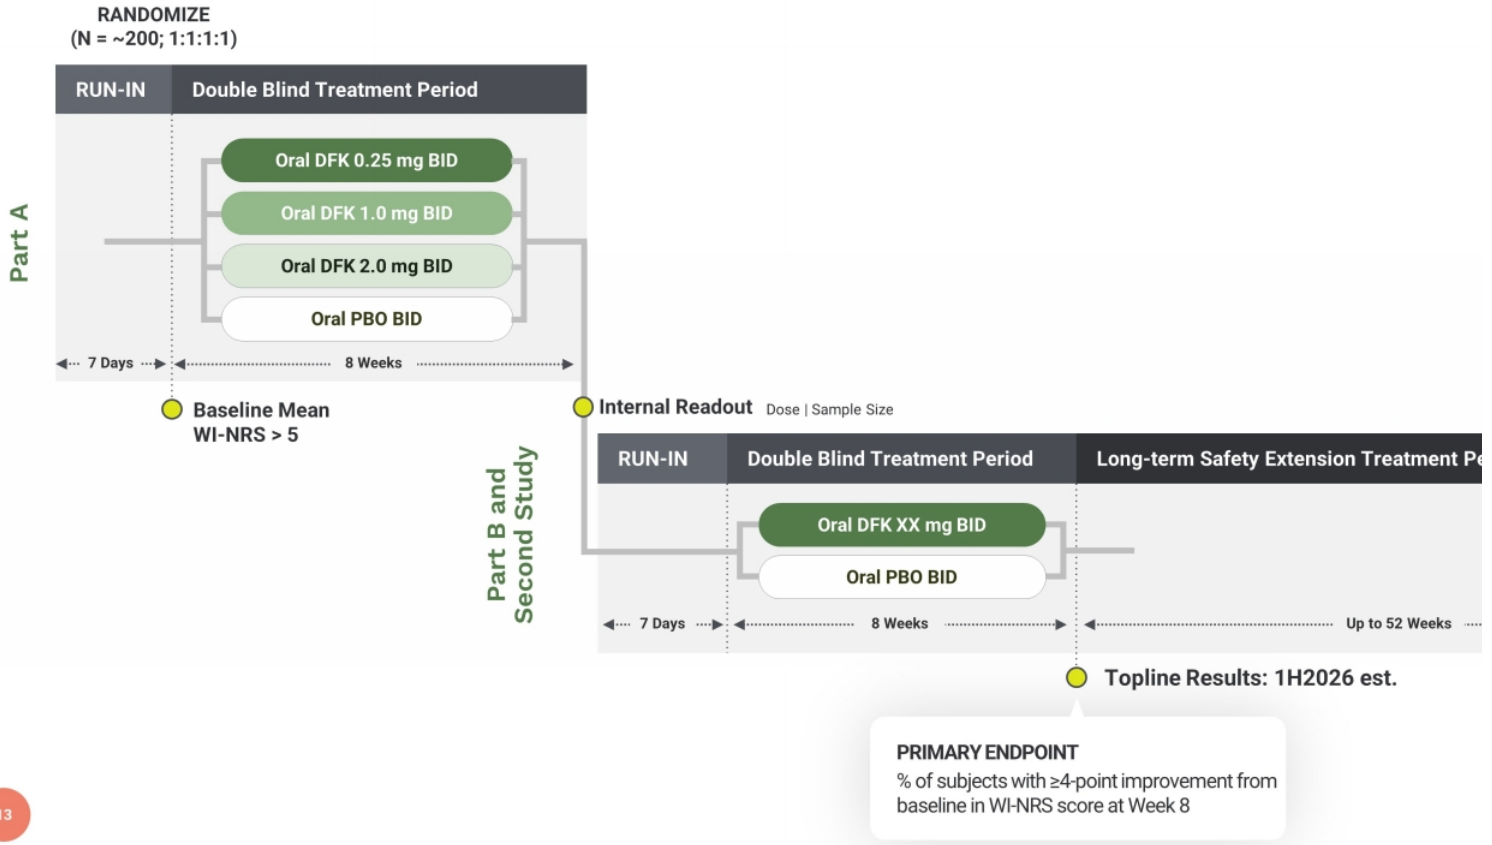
RANDOMIZE
(N = ~200; 1:1:1:1)

Part A

RUN-IN

Double Blind Treatment Period

Oral DFK 0.25 mg BID

Oral DFK 1.0 mg BID

Oral DFK 2.0 mg BID

Oral PBO BID

7 Days

8 Weeks

Baseline Mean
WI-NRS > 5

Internal Readout Dose | Sample Size

Part B and Second Study

RUN-IN

Double Blind Treatment Period

Long-term Safety Extension Treatment Pe

Oral DFK XX mg BID

Oral PBO BID

7 Days

8 Weeks

Up to 52 Weeks

Topline Results: 1H2026 est.

PRIMARY ENDPOINT
% of subjects with ≥4-point improvement from baseline in WI-NRS score at Week 8

13